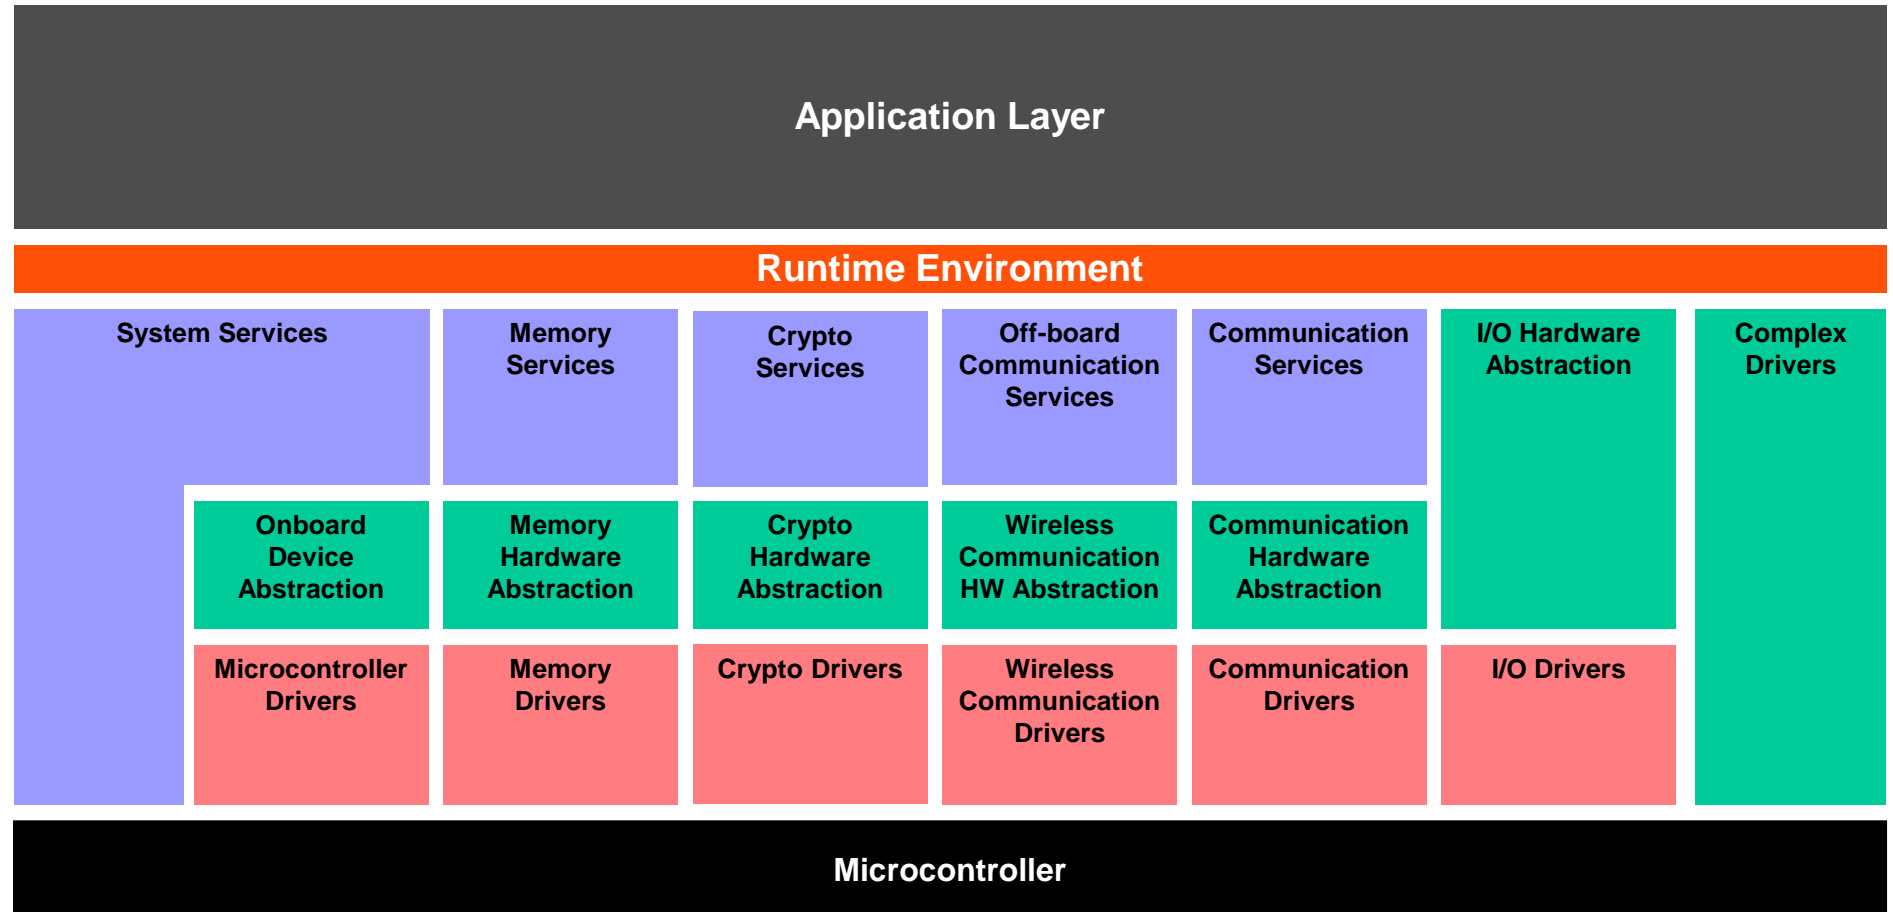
Application Layer

Runtime Environment

System Services

Memory Services

Crypto Services

Off-board Communication Services

Communication Services

I/O Hardware Abstraction

Complex Drivers

Onboard Device Abstraction

Memory Hardware Abstraction

Crypto Hardware Abstraction

Wireless Communication HW Abstraction

Communication Hardware Abstraction

Microcontroller Drivers

Memory Drivers

Crypto Drivers

Wireless Communication Drivers

Communication Drivers

I/O Drivers

Microcontroller